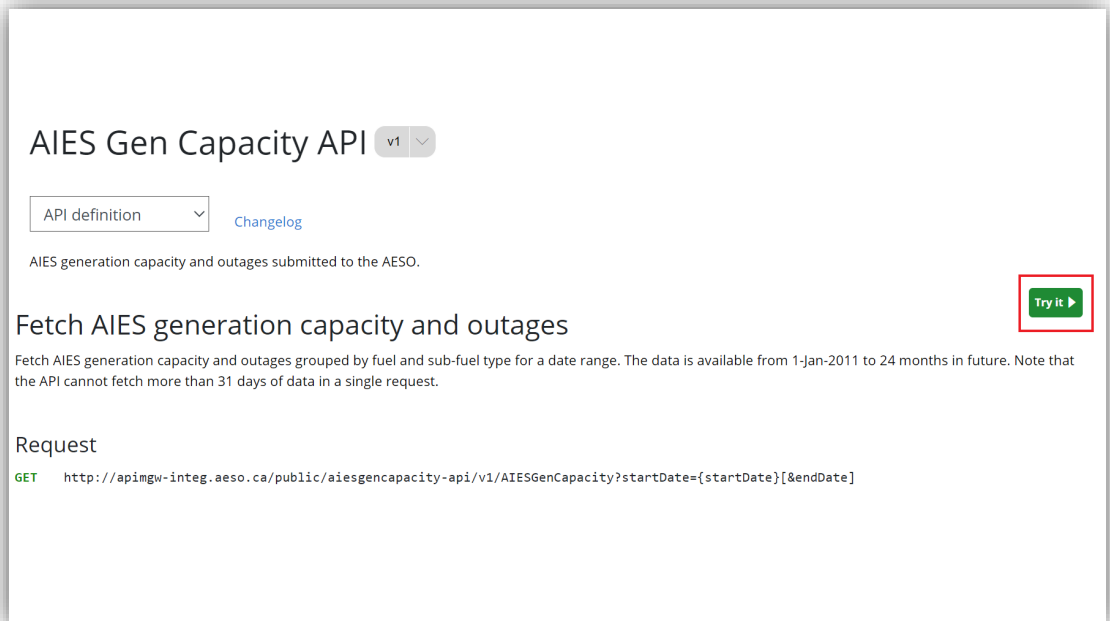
AIES Gen Capacity API v1

API definition

Changelog

AIES generation capacity and outages submitted to the AESO.

Try it

Fetch AIES generation capacity and outages

Fetch AIES generation capacity and outages grouped by fuel and sub-fuel type for a date range. The data is available from 1-Jan-2011 to 24 months in future. Note that the API cannot fetch more than 31 days of data in a single request.

Request

GET http://apimgw-integ.aeso.ca/public/aiesgencapacity-api/v1/AIESGenCapacity?startDate={startDate}[&endDate]